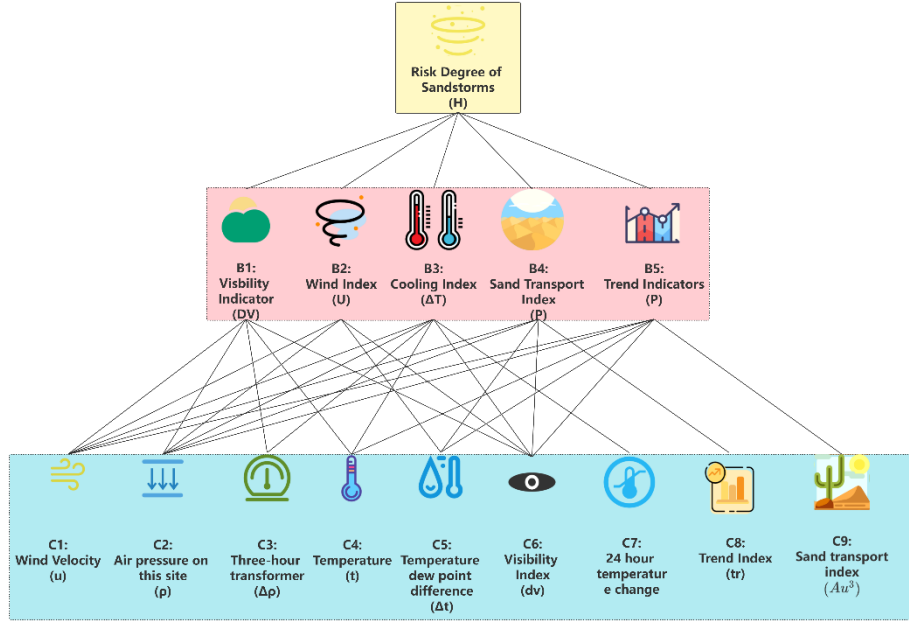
Risk Degree of Sandstorms (H)

B1: Visbility Indicator (DV)

B2: Wind Index (U)

B3: Cooling Index (ΔT)

B4: Sand Transport Index (P)

B5: Trend Indicators (P)

C1: Wind Velocity (u)

C2: Air pressure on this site (ρ)

C3: Three-hour transformer (Δρ)

C4: Temperature (t)

C5: Temperature dew point difference (Δt)

C6: Visibility Index (dv)

C7: 24 hour temperatur e change

C8: Trend Index (tr)

C9: Sand transport index $(Au^3)$